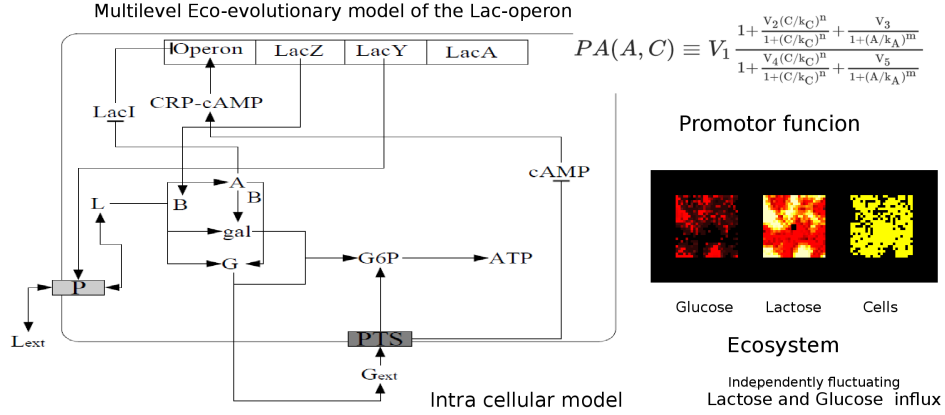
Multilevel Eco-evolutionary model of the Lac-operon

Operon | LacZ | LacY | LacA

CRP-cAMP

LacI

cAMP

L

B

A

B

gal

G

G6P

ATP

P

$L_{ext}$

PTS

$G_{ext}$

Intra cellular model

$PA(A,C) \equiv V_1 \frac{1+\frac{V_2(C/k_C)^n}{1+(C/k_C)^n}+\frac{V_3}{1+(A/k_A)^m}}{1+\frac{V_4(C/k_C)^n}{1+(C/k_C)^n}+\frac{V_5}{1+(A/k_A)^m}}$

Promotor funcion

Glucose

Lactose

Cells

Ecosystem

Independently fluctuating
Lactose and Glucose influx